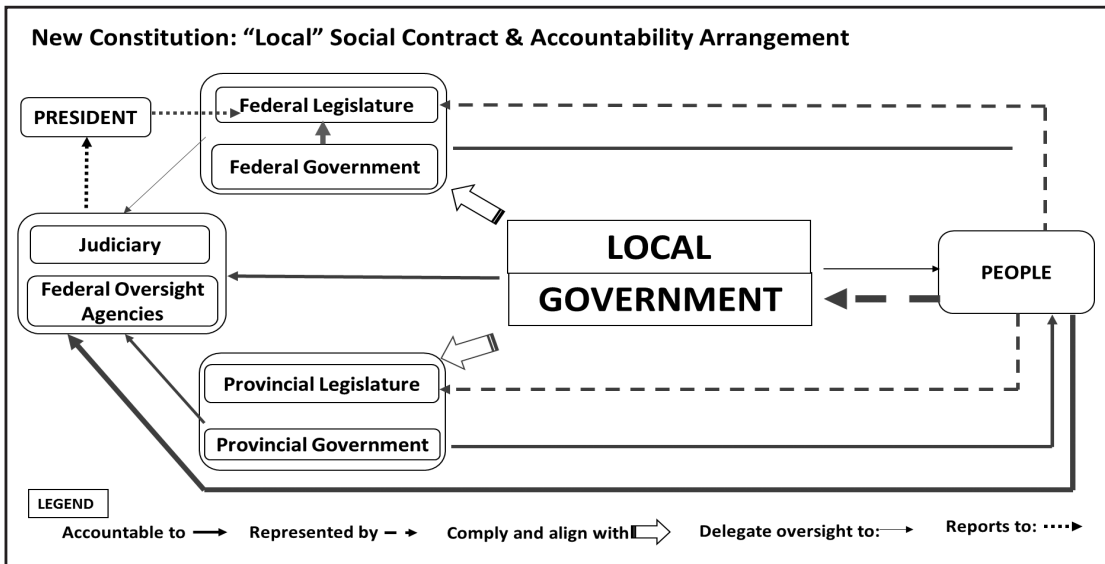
New Constitution: "Local" Social Contract & Accountability Arrangement

PRESIDENT

Federal Legislature

Federal Government

Judiciary

Federal Oversight Agencies

LOCAL

GOVERNMENT

PEOPLE

Provincial Legislature

Provincial Government

LEGEND

Accountable to

Represented by

Comply and align with

Delegate oversight to:

Reports to: